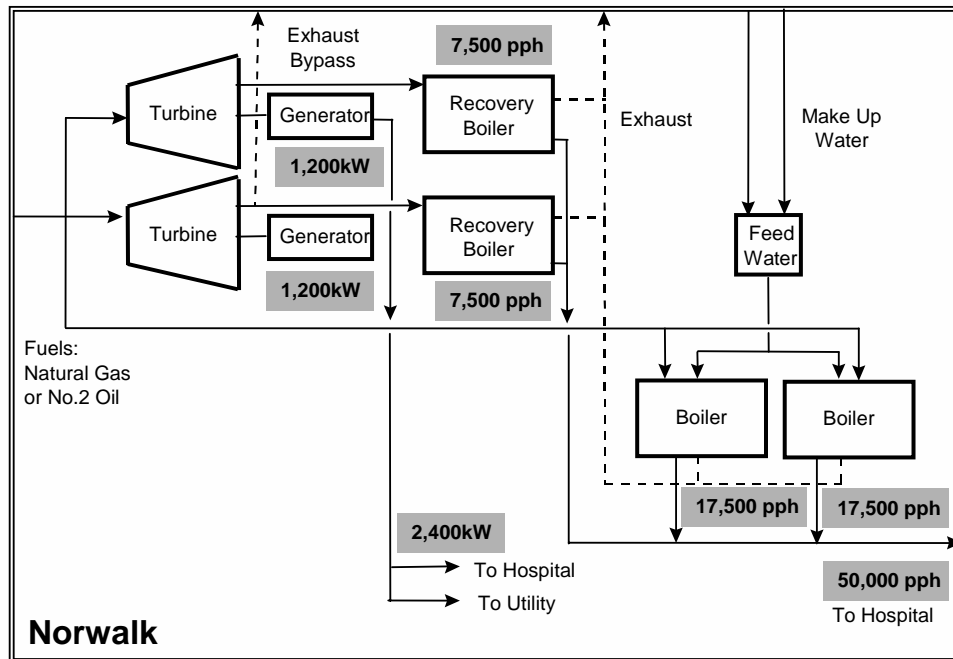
Exhaust Bypass

7,500 pph

Turbine

Generator

Recovery Boiler

Exhaust

Make Up Water

1,200kW

Turbine

Generator

Recovery Boiler

Feed Water

1,200kW

7,500 pph

Fuels: Natural Gas or No.2 Oil

Boiler

Boiler

17,500 pph

17,500 pph

2,400kW

To Hospital

To Utility

50,000 pph

To Hospital

Norwalk